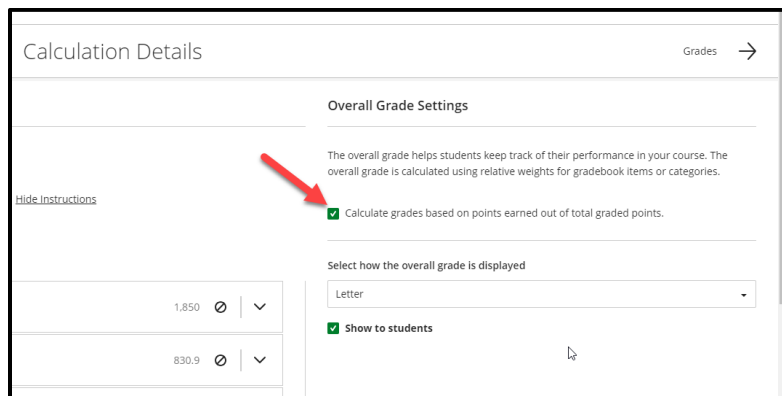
Calculation Details

Grades

Hide Instructions

1,850

830.9

Overall Grade Settings

The overall grade helps students keep track of their performance in your course. The overall grade is calculated using relative weights for gradebook items or categories.

Calculate grades based on points earned out of total graded points.

Select how the overall grade is displayed

Letter

Show to students